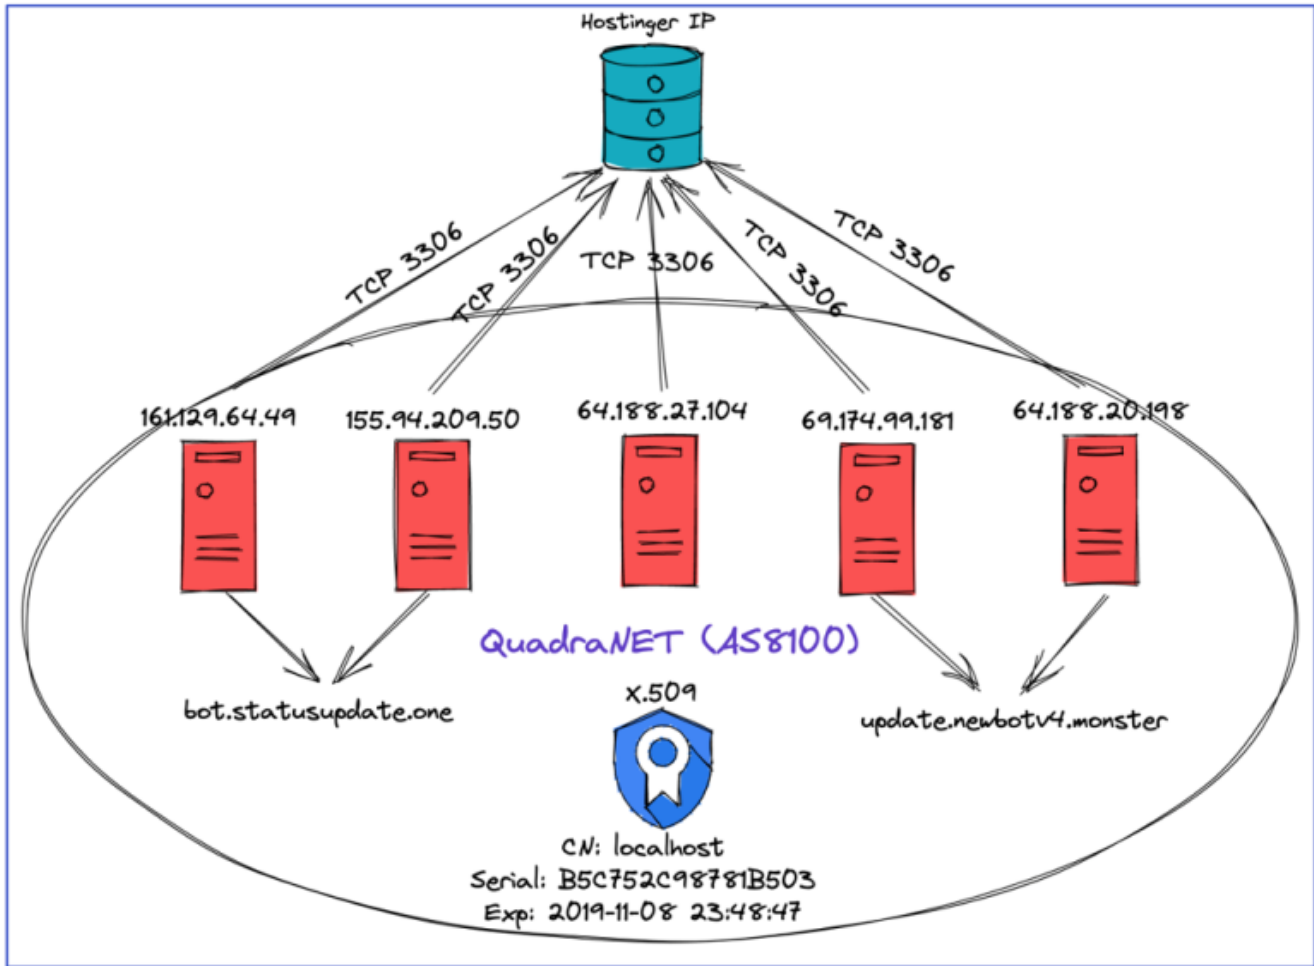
Hostinger IP

TCP 3306

TCP 3306

TCP 3306

TCP 3306

TCP 3306

161.129.64.49

155.94.209.50

64.188.27.104

69.174.99.181

64.188.20.198

QuadraNET (AS8100)

bot.statusupdate.one

update.newbotv4.monster

X.509

CN: localhost
Serial: B5C752C98781B503
Exp: 2019-11-08 23:48:47